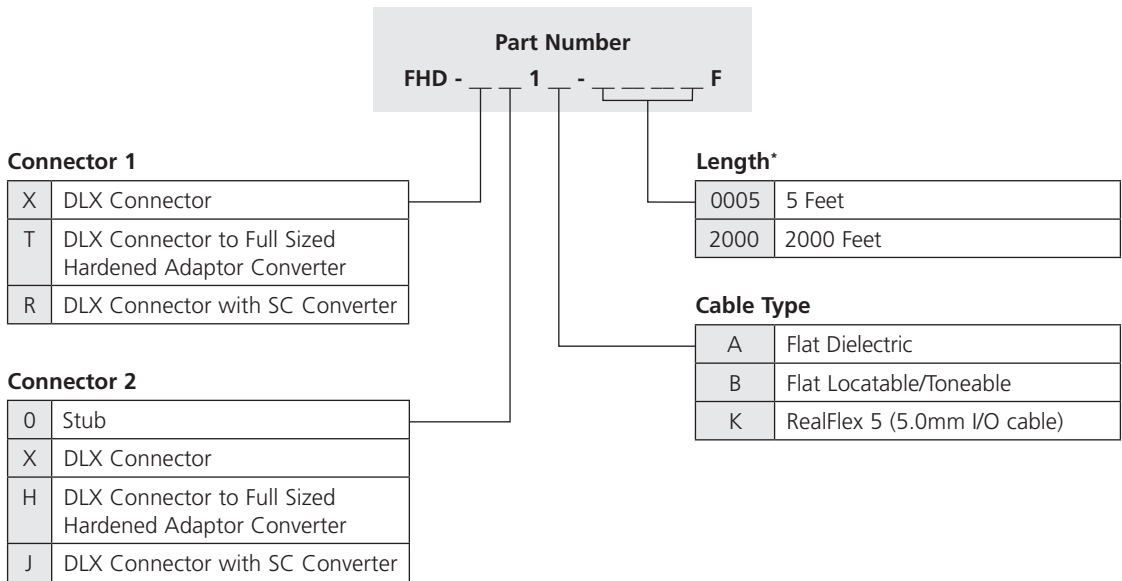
Part Number
FHD - __ __ 1 __ - __ __ __ __ F

Connector 1

| X | DLX Connector |
|---|---|
| T | DLX Connector to Full Sized Hardened Adaptor Converter |
| R | DLX Connector with SC Converter |

Connector 2

| 0 | Stub |
|---|---|
| X | DLX Connector |
| H | DLX Connector to Full Sized Hardened Adaptor Converter |
| J | DLX Connector with SC Converter |

Length*

| 0005 | 5 Feet |
|---|---|
| 2000 | 2000 Feet |

Cable Type

| A | Flat Dielectric |
|---|---|
| B | Flat Locatable/Toneable |
| K | RealFlex 5 (5.0mm I/O cable) |